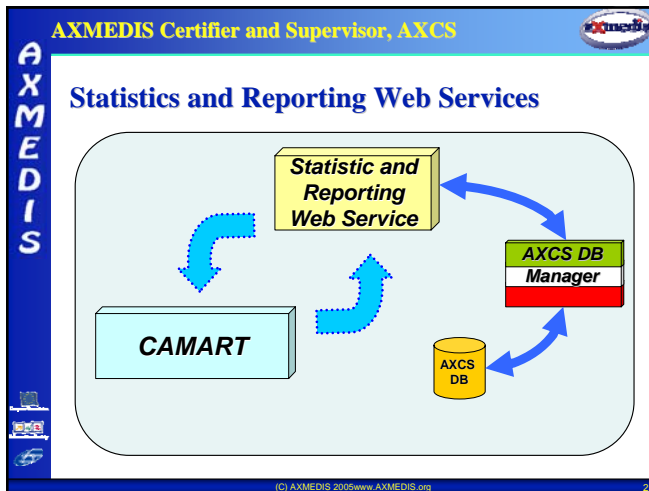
AXMEDIS Certifier and Supervisor, AXCS

AXMEDIS

axmedis

Statistics and Reporting Web Services

Statistic and Reporting Web Service

AXCS DB Manager

CAMART

AXCS DB

(C) AXMEDIS 2005www.AXMEDIS.org

2